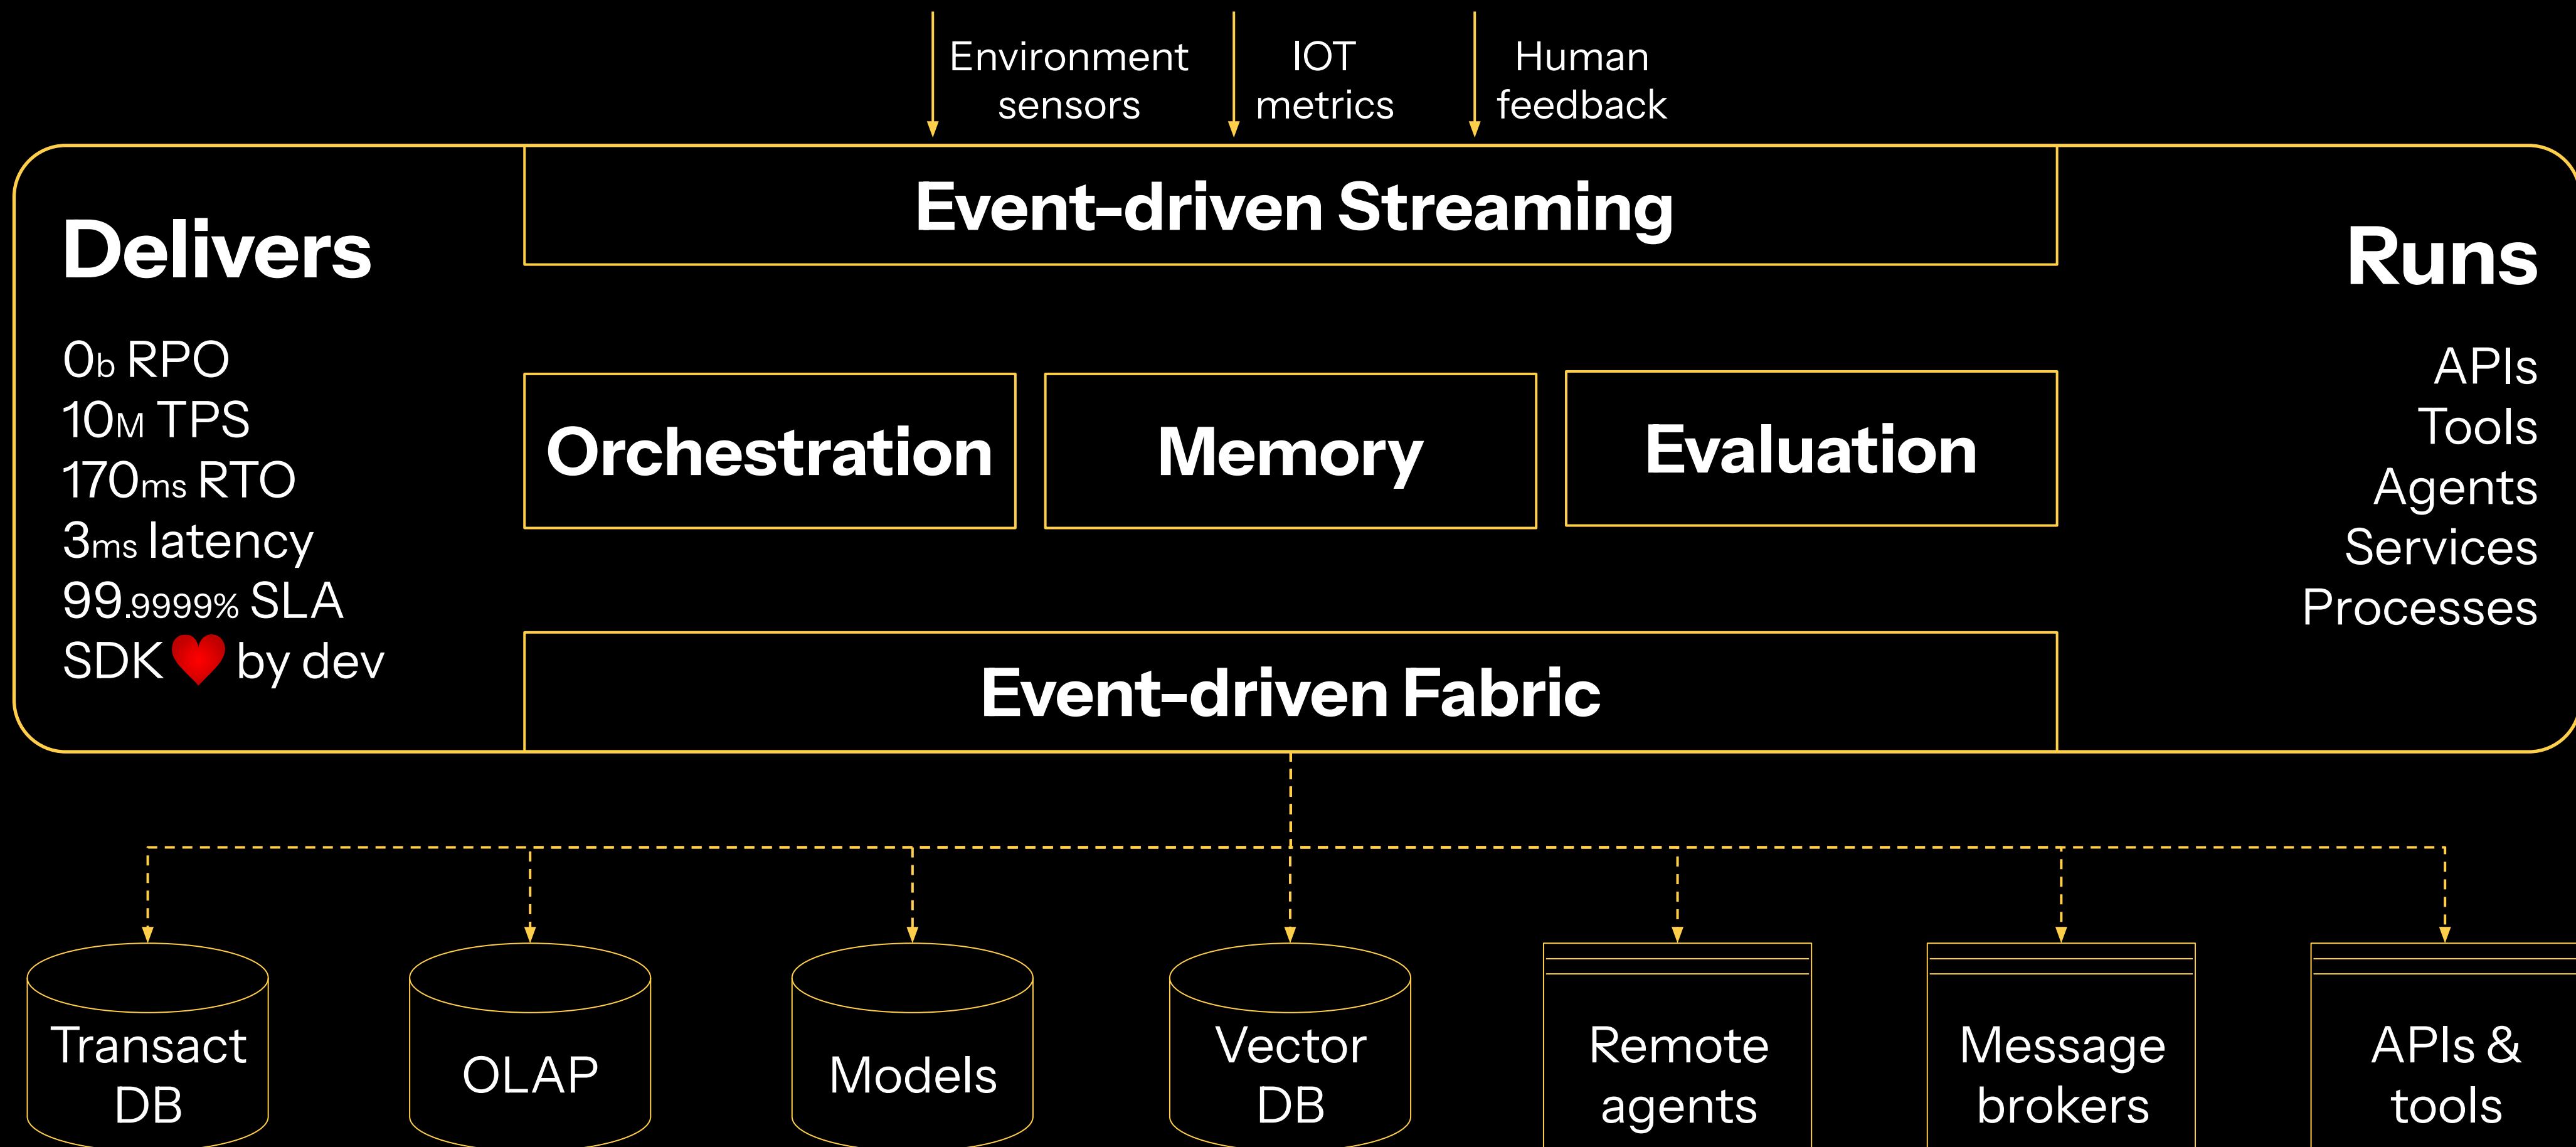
Environment sensors

IOT metrics

Human feedback

Delivers

0b RPO
10M TPS
170ms RTO
3ms latency
99.9999% SLA
SDK ❤ by dev

Event-driven Streaming

Orchestration

Memory

Evaluation

Event-driven Fabric

Runs

APIs
Tools
Agents
Services
Processes

Transact DB

OLAP

Models

Vector DB

Remote agents

Message brokers

APIs & tools